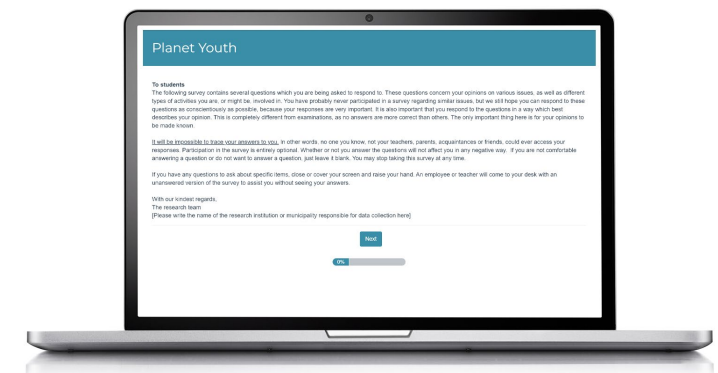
Planet Youth

To students
The following survey contains several questions which you are being asked to respond to. These questions concern your opinions on various issues, as well as different types of activities you are, or might be, involved in. You have probably never participated in a survey regarding similar issues, but we still hope you can respond to these questions as conscientiously as possible, because your responses are very important. It is also important that you respond to the questions in a way which best describes your opinion. This is completely different from examinations, as no answers are more correct than others. The only important thing here is for your opinions to be made known.

It will be impossible to trace your answers to you. In other words, no one you know, not your teachers, parents, acquaintances or friends, could ever access your responses. Participation in the survey is entirely optional. Whether or not you answer the questions will not affect you in any negative way. If you are not comfortable answering a question or do not want to answer a question, just leave it blank. You may stop taking this survey at any time.

If you have any questions to ask about specific items, close or cover your screen and raise your hand. An employee or teacher will come to your desk with an unanswered version of the survey to assist you without seeing your answers.

With our kindest regards,
The research team
[Please write the name of the research institution or municipality responsible for data collection here]

Next

0%